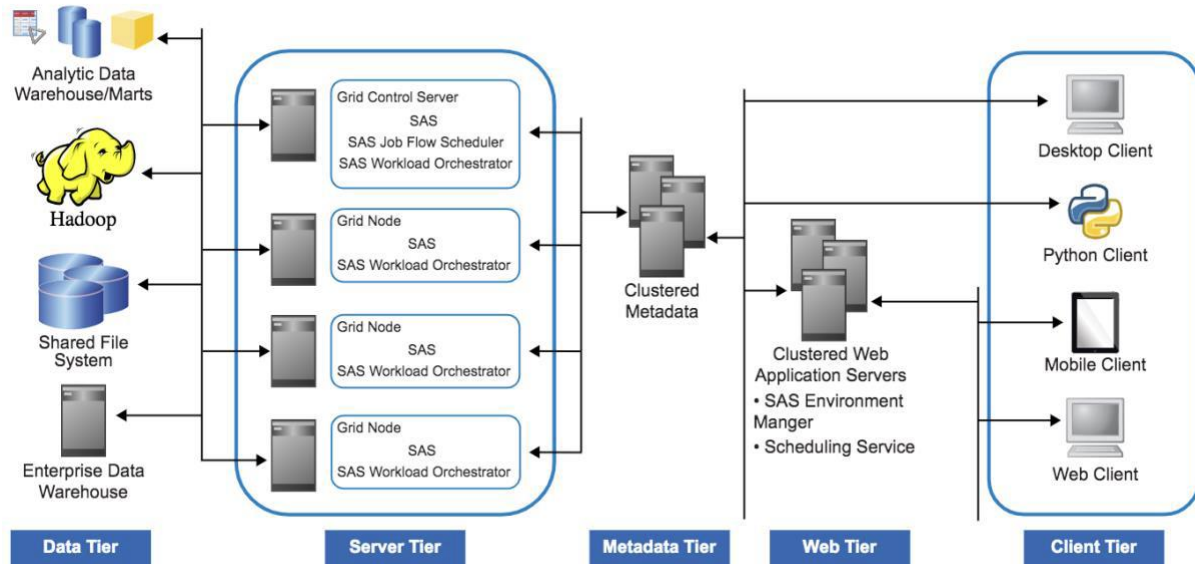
Analytic Data Warehouse/Marts

Hadoop

Shared File System

Enterprise Data Warehouse

Grid Control Server
SAS
SAS Job Flow Scheduler
SAS Workload Orchestrator

Grid Node
SAS
SAS Workload Orchestrator

Grid Node
SAS
SAS Workload Orchestrator

Grid Node
SAS
SAS Workload Orchestrator

Clustered Metadata

Clustered Web Application Servers
• SAS Environment Manger
• Scheduling Service

Desktop Client

Python Client

Mobile Client

Web Client

Data Tier

Server Tier

Metadata Tier

Web Tier

Client Tier